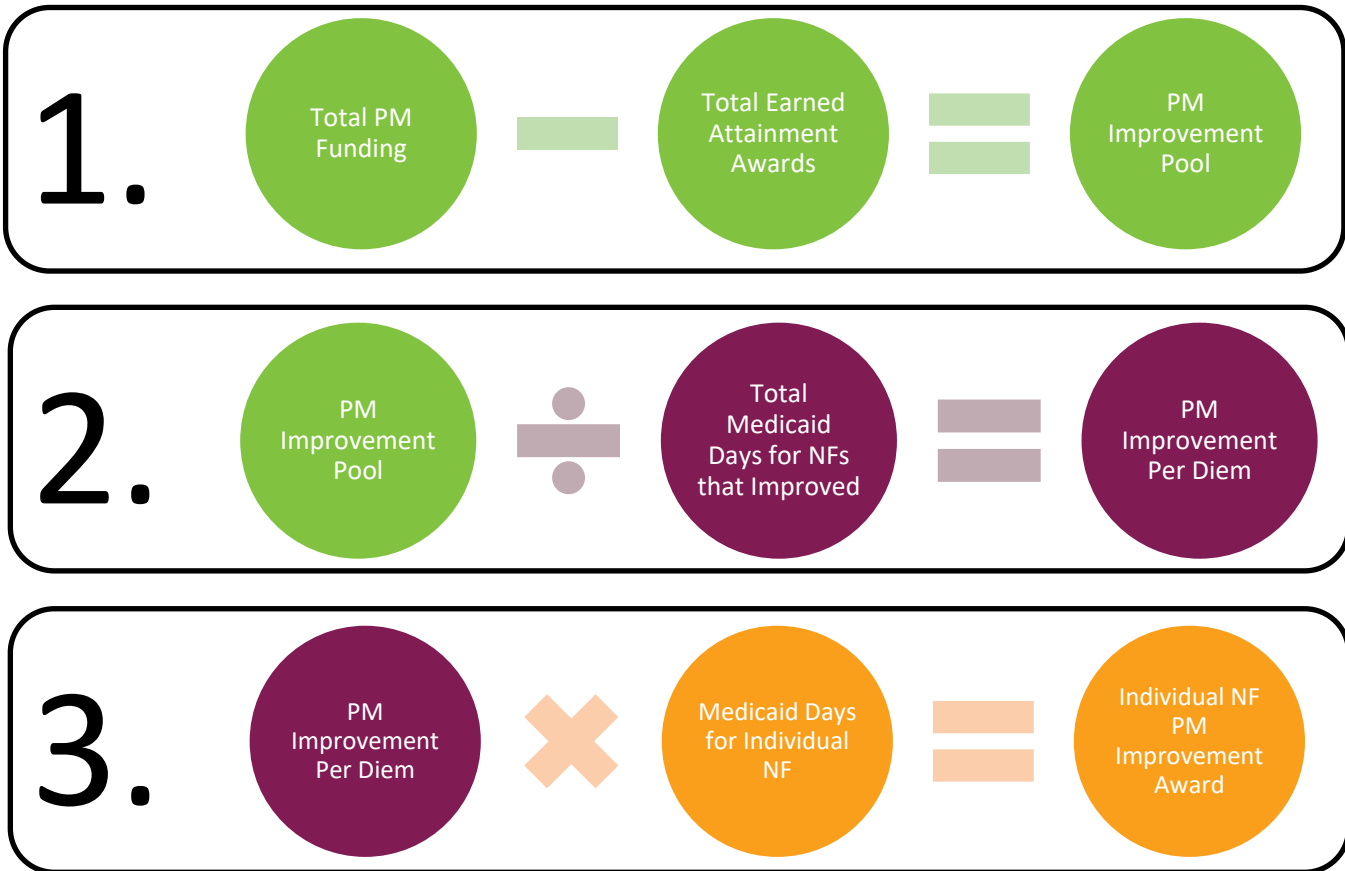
1. Total PM Funding − Total Earned Attainment Awards = PM Improvement Pool

2. PM Improvement Pool ÷ Total Medicaid Days for NFs that Improved = PM Improvement Per Diem

3. PM Improvement Per Diem × Medicaid Days for Individual NF = Individual NF PM Improvement Award